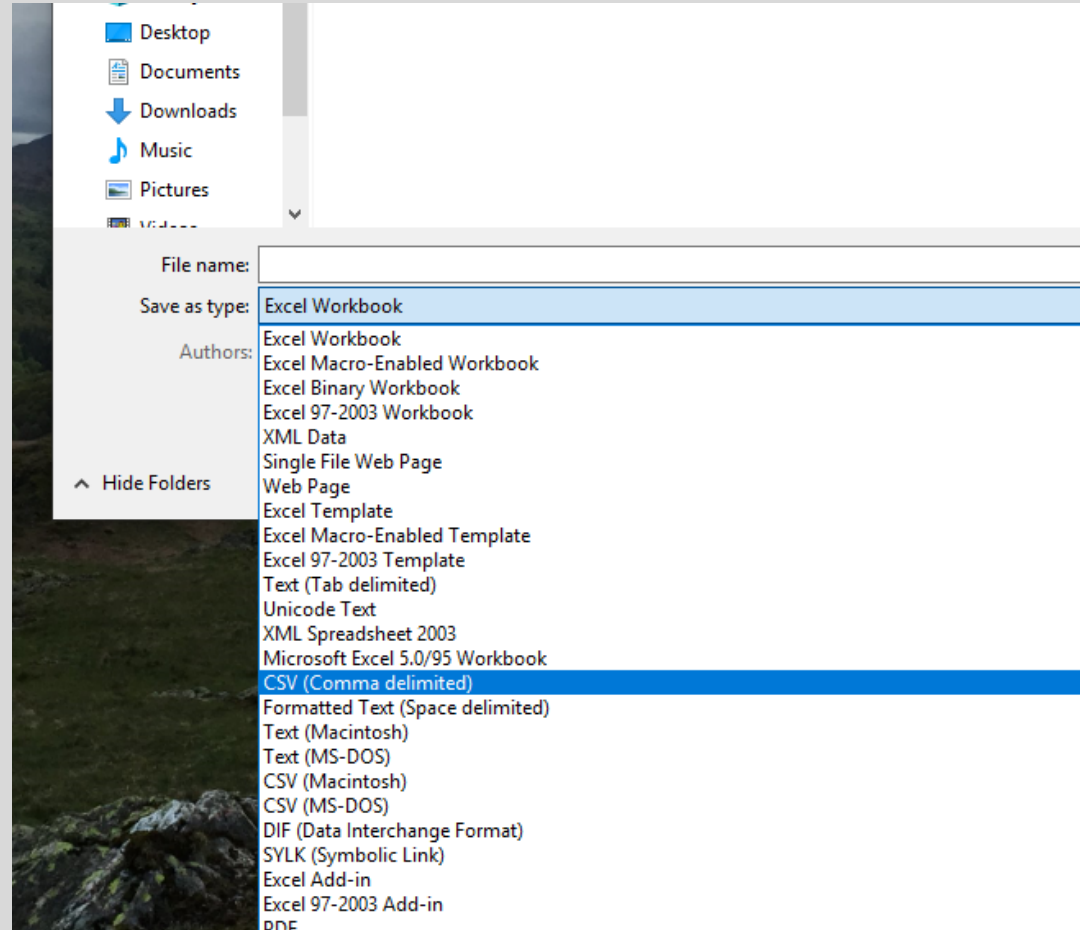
Desktop
Documents
Downloads
Music
Pictures
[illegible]

File name:
Save as type: Excel Workbook
Authors:

Hide Folders

Excel Workbook
Excel Macro-Enabled Workbook
Excel Binary Workbook
Excel 97-2003 Workbook
XML Data
Single File Web Page
Web Page
Excel Template
Excel Macro-Enabled Template
Excel 97-2003 Template
Text (Tab delimited)
Unicode Text
XML Spreadsheet 2003
Microsoft Excel 5.0/95 Workbook
CSV (Comma delimited)
Formatted Text (Space delimited)
Text (Macintosh)
Text (MS-DOS)
CSV (Macintosh)
CSV (MS-DOS)
DIF (Data Interchange Format)
SYLK (Symbolic Link)
Excel Add-in
Excel 97-2003 Add-in
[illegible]